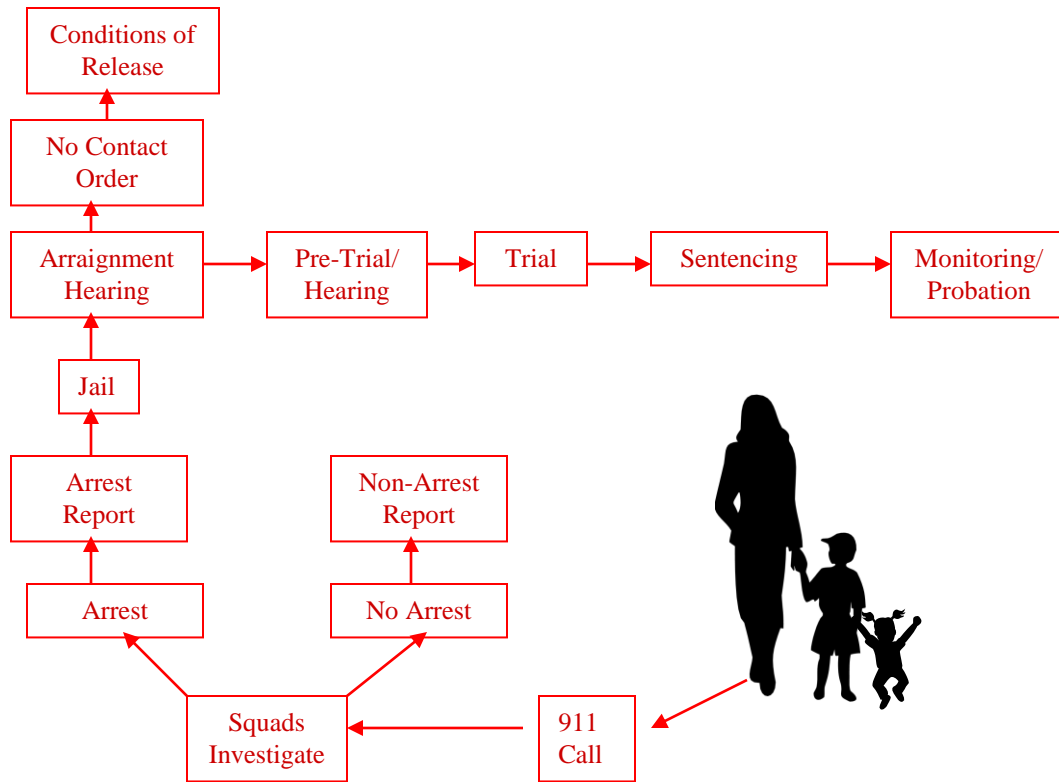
Conditions of Release

No Contact Order

Arraignment Hearing

Pre-Trial/ Hearing

Trial

Sentencing

Monitoring/ Probation

Jail

Arrest Report

Non-Arrest Report

Arrest

No Arrest

Squads Investigate

911 Call